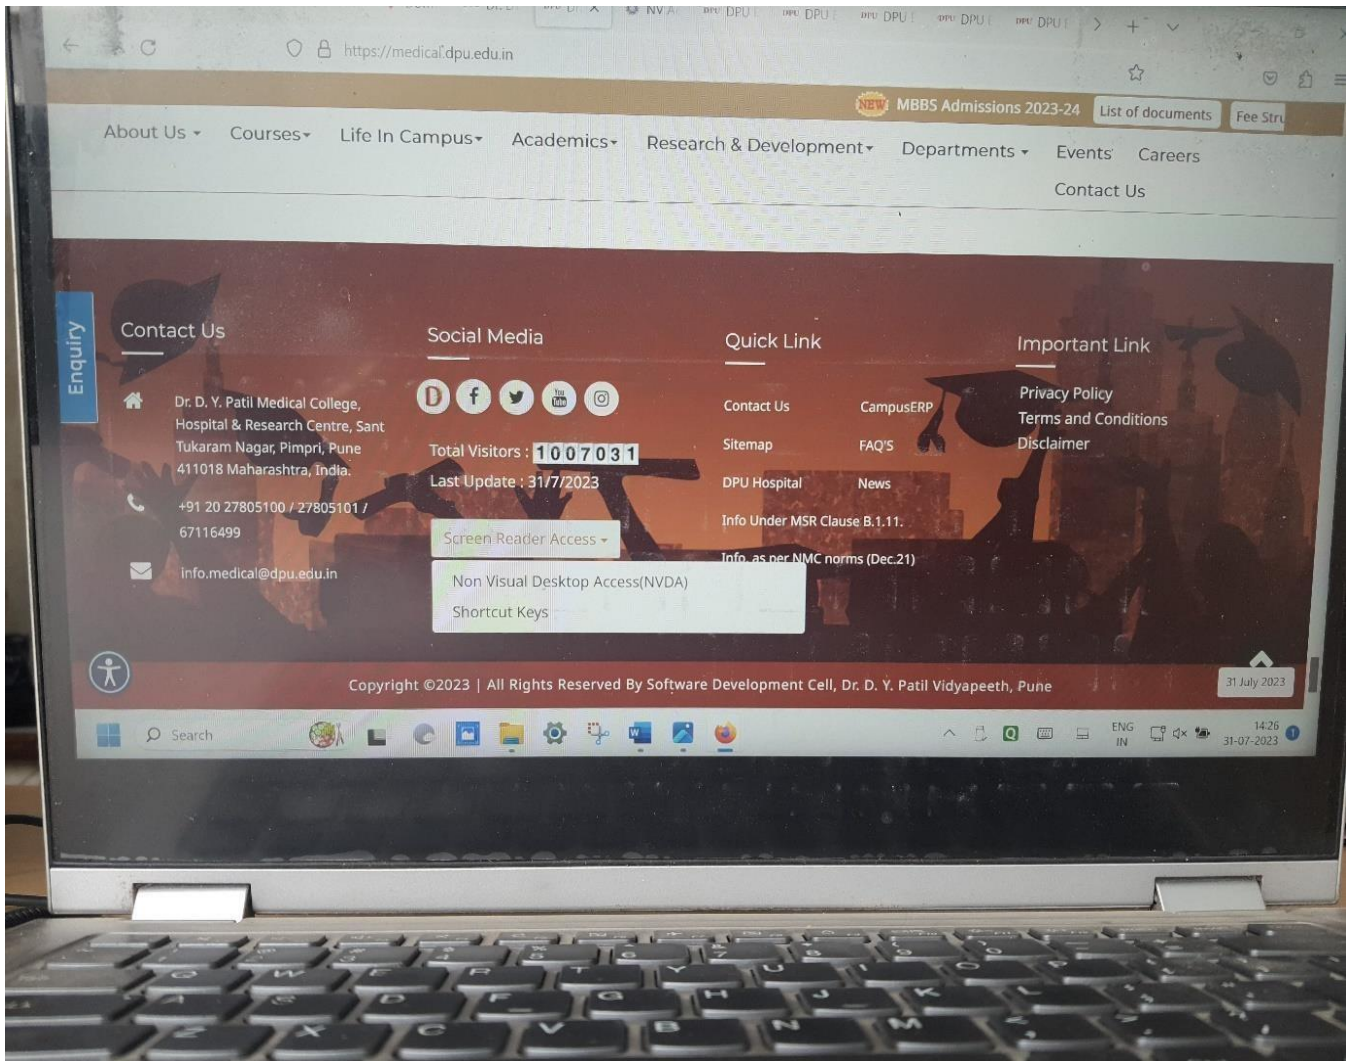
NV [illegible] DPU DPU DPU DPU DPU

https://medical.dpu.edu.in

NEW MBBS Admissions 2023-24 List of documents Fee Stru

About Us Courses Life In Campus Academics Research & Development Departments Events Careers

Contact Us

Enquiry

Contact Us

Dr. D. Y. Patil Medical College, Hospital & Research Centre, Sant Tukaram Nagar, Pimpri, Pune 411018 Maharashtra, India.

+91 20 27805100 / 27805101 / 67116499

info.medical@dpu.edu.in

Social Media

Total Visitors : 1007031

Last Update : 31/7/2023

Screen Reader Access

Non Visual Desktop Access(NVDA)

Shortcut Keys

Quick Link

Contact Us

CampusERP

Sitemap

FAQ'S

DPU Hospital

News

Info Under MSR Clause B.1.11.

Info. as per NMC norms (Dec.21)

Important Link

Privacy Policy

Terms and Conditions

Disclaimer

Copyright ©2023 | All Rights Reserved By Software Development Cell, Dr. D. Y. Patil Vidyapeeth, Pune

31 July 2023

Search

ENG IN

14:26 31-07-2023